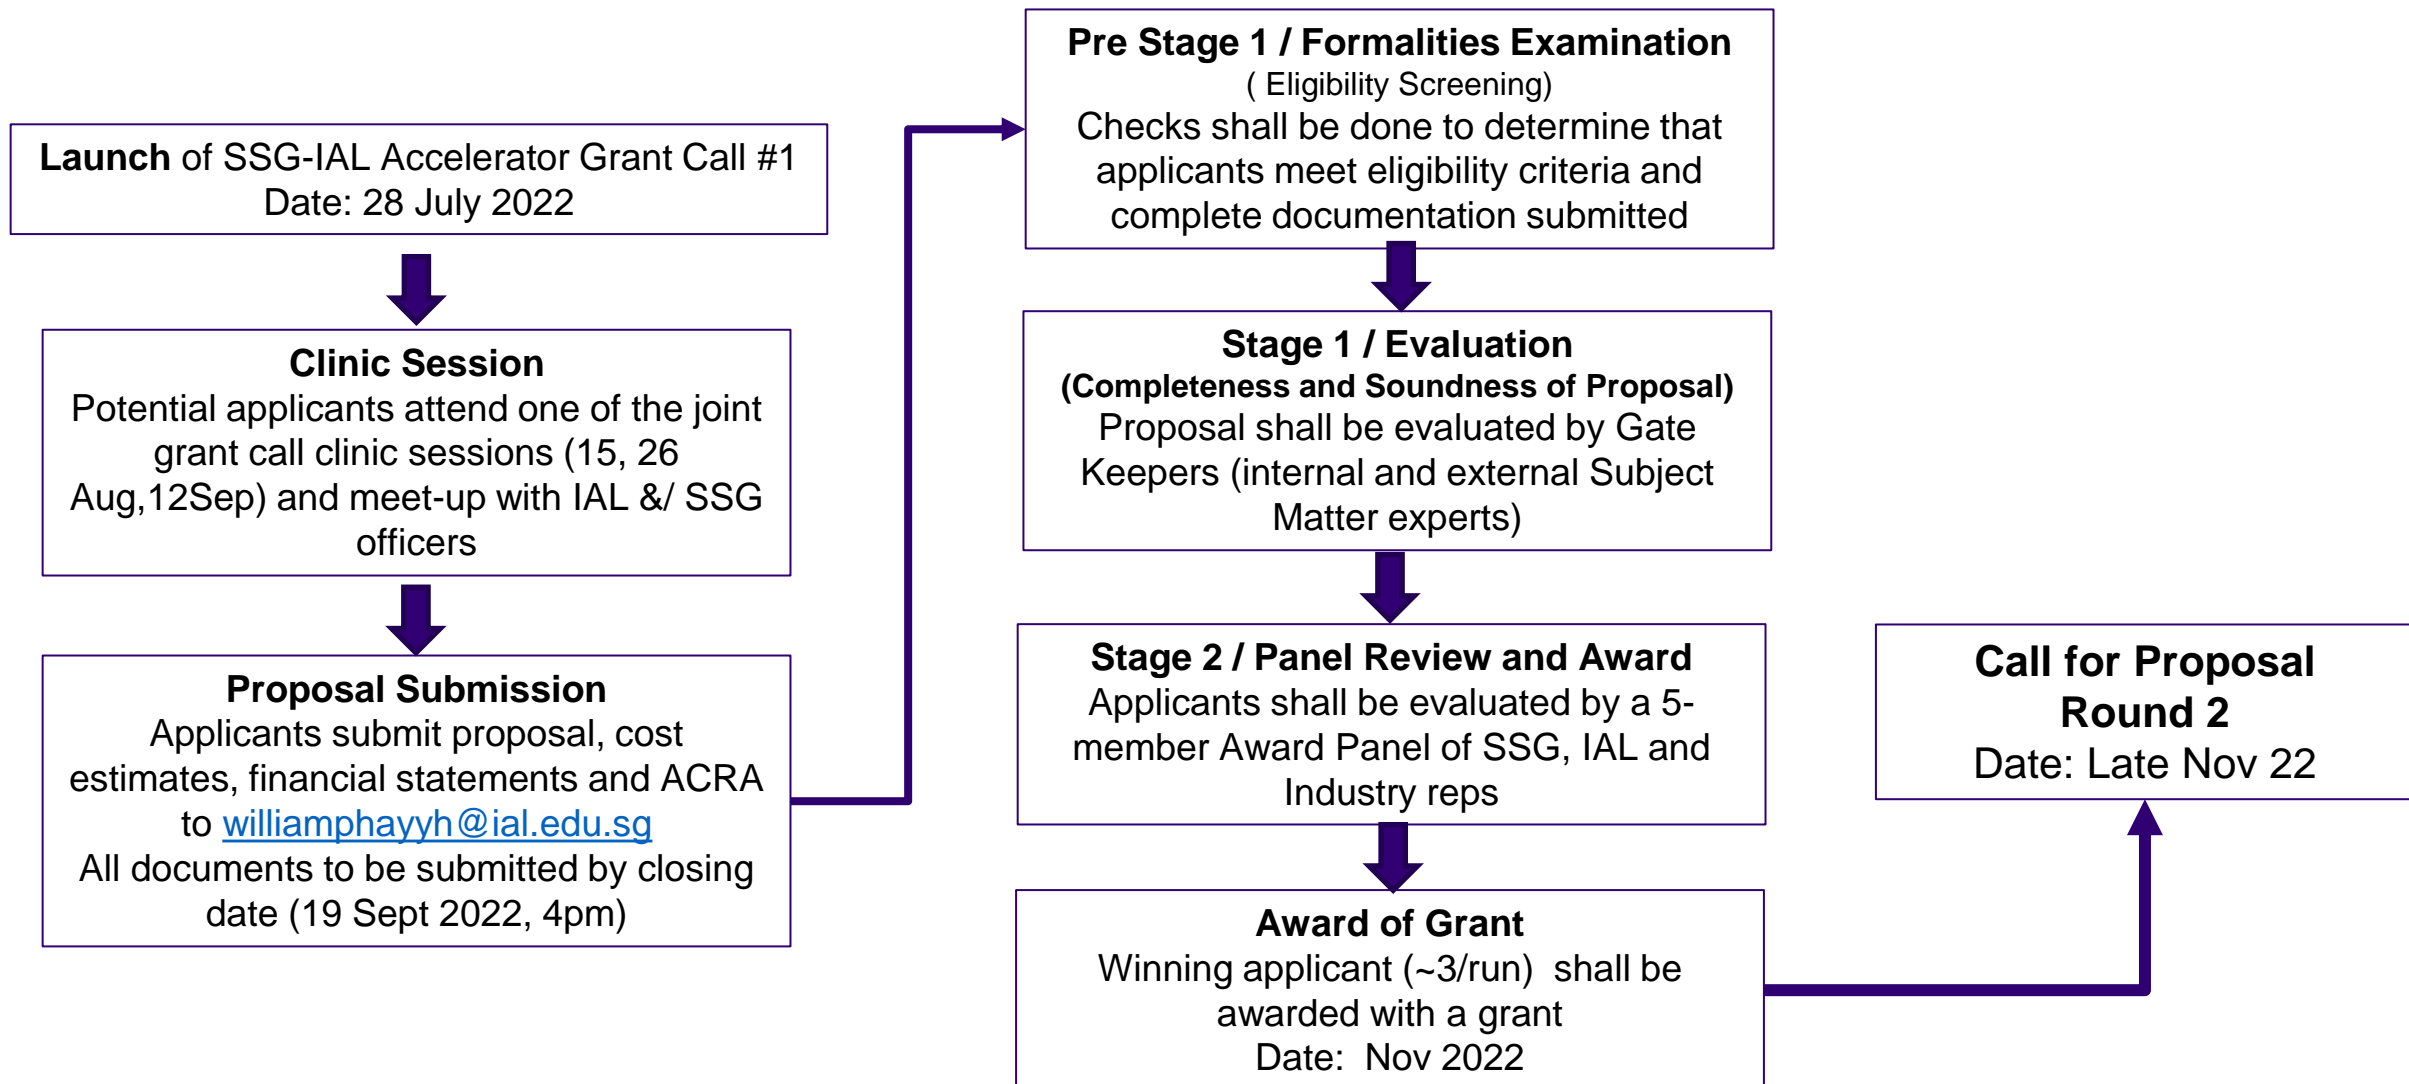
**Launch** of SSG-IAL Accelerator Grant Call #1
Date: 28 July 2022

**Clinic Session**
Potential applicants attend one of the joint grant call clinic sessions (15, 26 Aug,12Sep) and meet-up with IAL &/ SSG officers

**Proposal Submission**
Applicants submit proposal, cost estimates, financial statements and ACRA to williamphayyh@ial.edu.sg
All documents to be submitted by closing date (19 Sept 2022, 4pm)

**Pre Stage 1 / Formalities Examination**
( Eligibility Screening)
Checks shall be done to determine that applicants meet eligibility criteria and complete documentation submitted

**Stage 1 / Evaluation**
**(Completeness and Soundness of Proposal)**
Proposal shall be evaluated by Gate Keepers (internal and external Subject Matter experts)

**Stage 2 / Panel Review and Award**
Applicants shall be evaluated by a 5-member Award Panel of SSG, IAL and Industry reps

**Award of Grant**
Winning applicant (~3/run) shall be awarded with a grant
Date: Nov 2022

**Call for Proposal Round 2**
Date: Late Nov 22